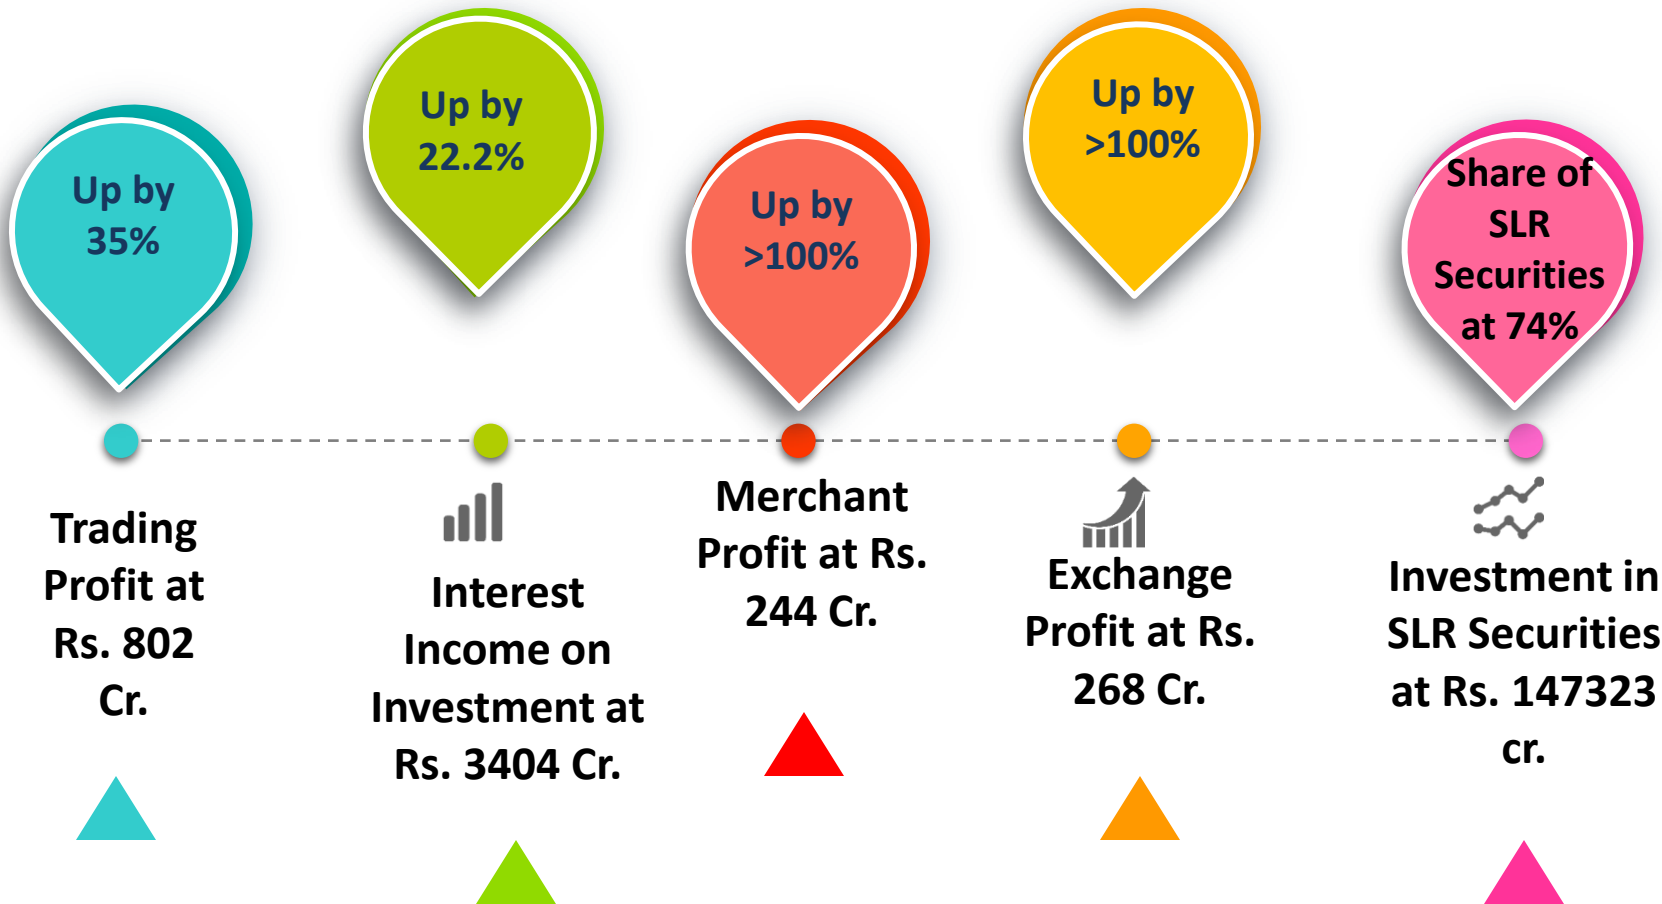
Up by 35%

Trading Profit at Rs. 802 Cr.

Up by 22.2%

Interest Income on Investment at Rs. 3404 Cr.

Up by >100%

Merchant Profit at Rs. 244 Cr.

Up by >100%

Exchange Profit at Rs. 268 Cr.

Share of SLR Securities at 74%

Investment in SLR Securities at Rs. 147323 cr.